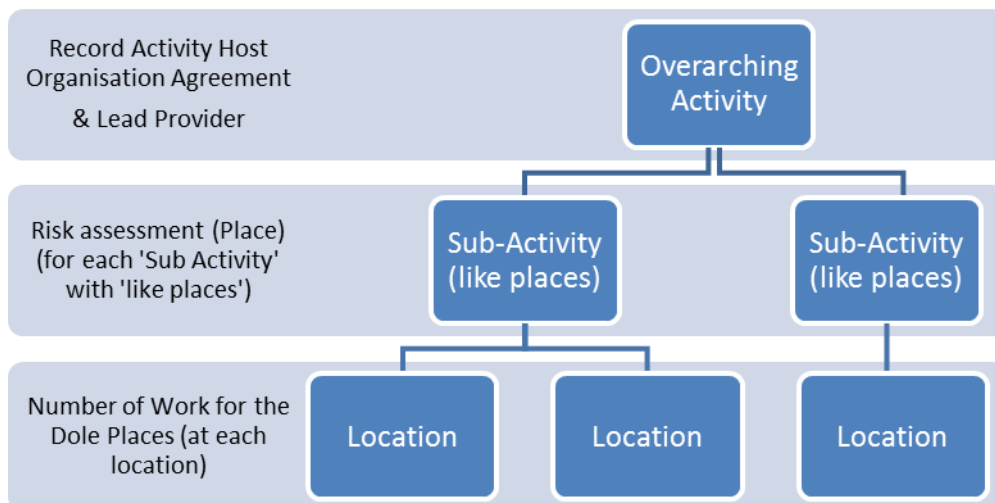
Record Activity Host Organisation Agreement & Lead Provider

Overarching Activity

Risk assessment (Place) (for each 'Sub Activity' with 'like places')

Sub-Activity (like places)

Sub-Activity (like places)

Number of Work for the Dole Places (at each location)

Location

Location

Location